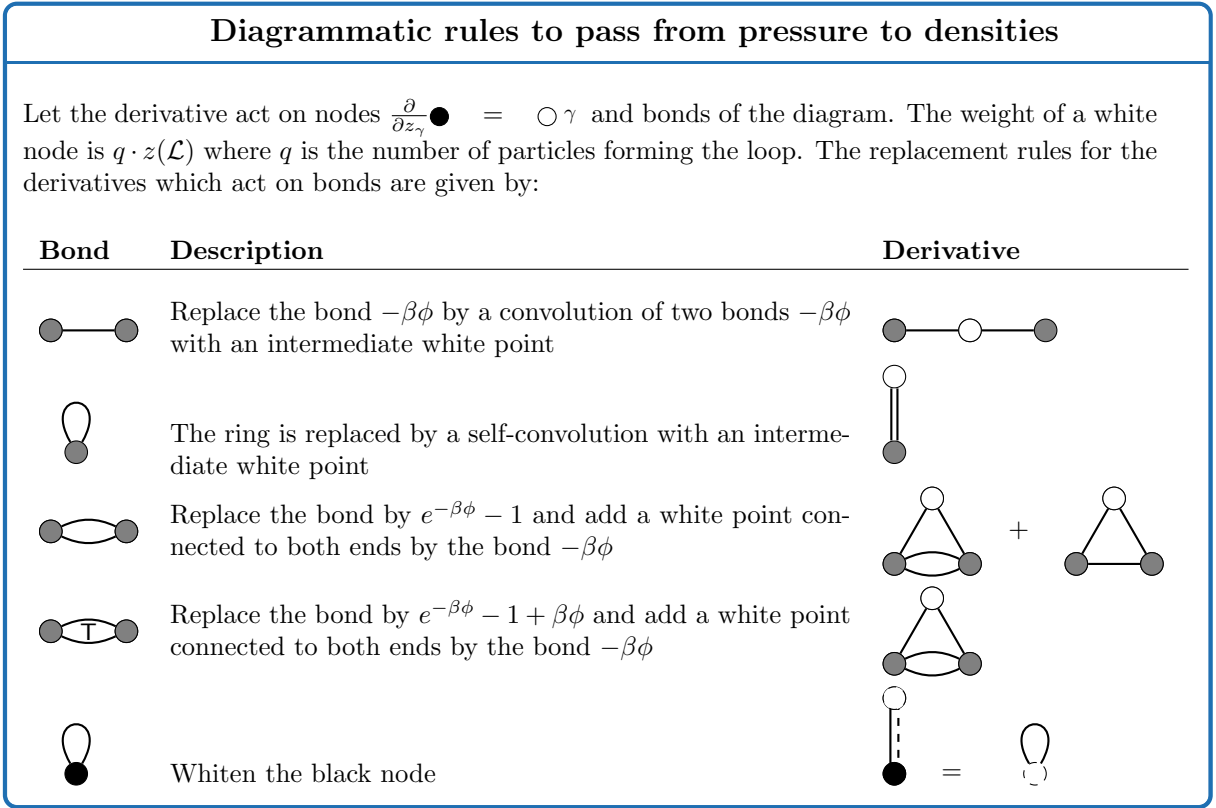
Diagrammatic rules to pass from pressure to densities

Let the derivative act on nodes $\frac{\partial}{\partial z_\gamma}$ = $\gamma$ and bonds of the diagram. The weight of a white node is $q \cdot z(\mathcal{L})$ where $q$ is the number of particles forming the loop. The replacement rules for the derivatives which act on bonds are given by:

| Bond | Description | Derivative |
|---|---|---|
| | Replace the bond $-\beta\phi$ by a convolution of two bonds $-\beta\phi$ with an intermediate white point | |
| | The ring is replaced by a self-convolution with an intermediate white point | |
| | Replace the bond by $e^{-\beta\phi} - 1$ and add a white point connected to both ends by the bond $-\beta\phi$ | + |
| T | Replace the bond by $e^{-\beta\phi} - 1 + \beta\phi$ and add a white point connected to both ends by the bond $-\beta\phi$ | |
| | Whiten the black node | = |